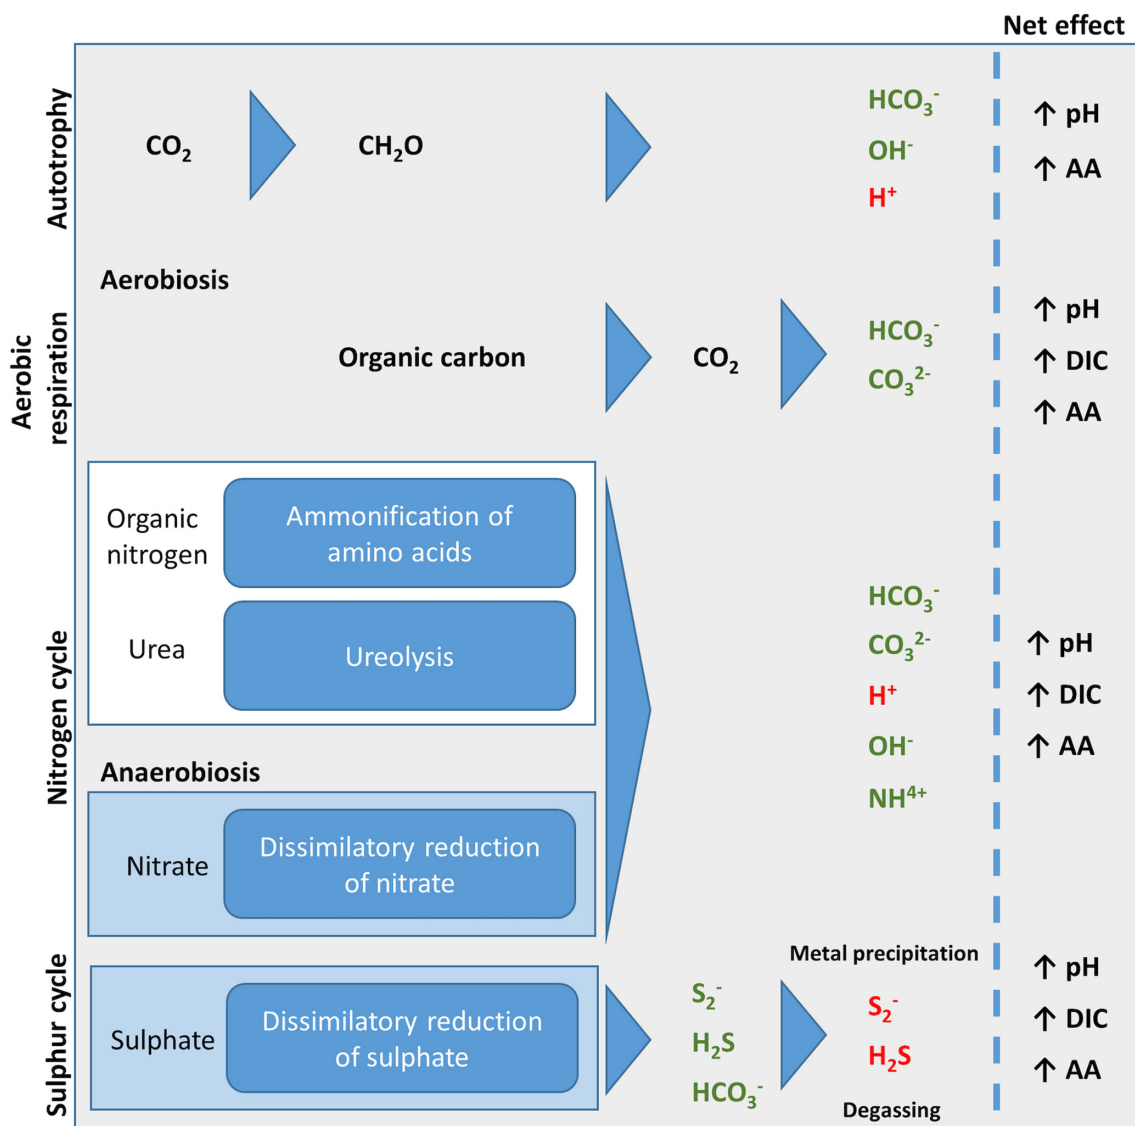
Net effect

Autotrophy

$CO_2$ $CH_2O$

$HCO_3^-$
$OH^-$
$H^+$

↑ pH
↑ AA

Aerobic respiration

Aerobiosis

Organic carbon $CO_2$

$HCO_3^-$
$CO_3^{2-}$

↑ pH
↑ DIC
↑ AA

Nitrogen cycle

Organic nitrogen
Ammonification of amino acids

Urea
Ureolysis

Anaerobiosis

Nitrate
Dissimilatory reduction of nitrate

$HCO_3^-$
$CO_3^{2-}$
$H^+$
$OH^-$
$NH^{4+}$

↑ pH
↑ DIC
↑ AA

Sulphur cycle

Sulphate
Dissimilatory reduction of sulphate

$S_2^-$
$H_2S$
$HCO_3^-$

Metal precipitation
$S_2^-$
$H_2S$
Degassing

↑ pH
↑ DIC
↑ AA